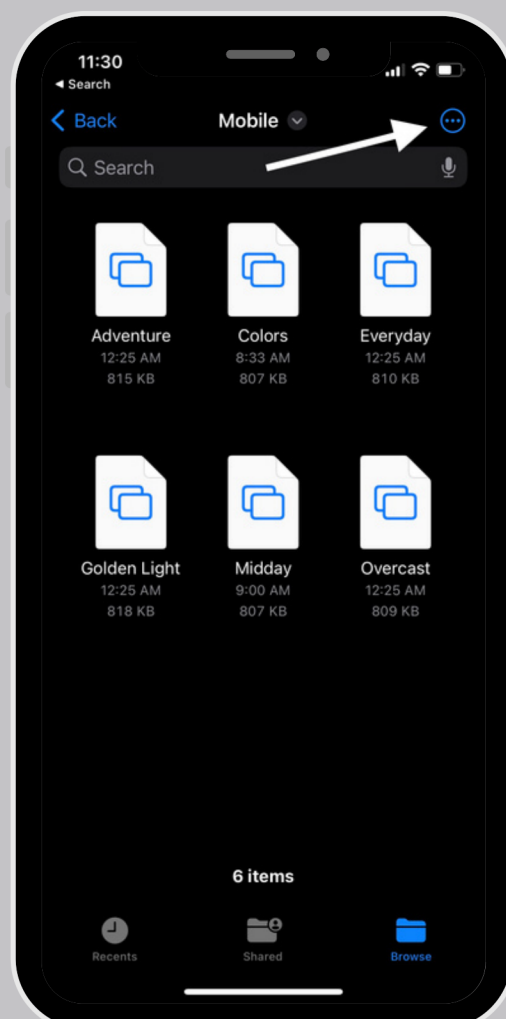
11:30
◂ Search

Back
Mobile

Search

Adventure
12:25 AM
815 KB

Colors
8:33 AM
807 KB

Everyday
12:25 AM
810 KB

Golden Light
12:25 AM
818 KB

Midday
9:00 AM
807 KB

Overcast
12:25 AM
809 KB

6 items

Recents
Shared
Browse